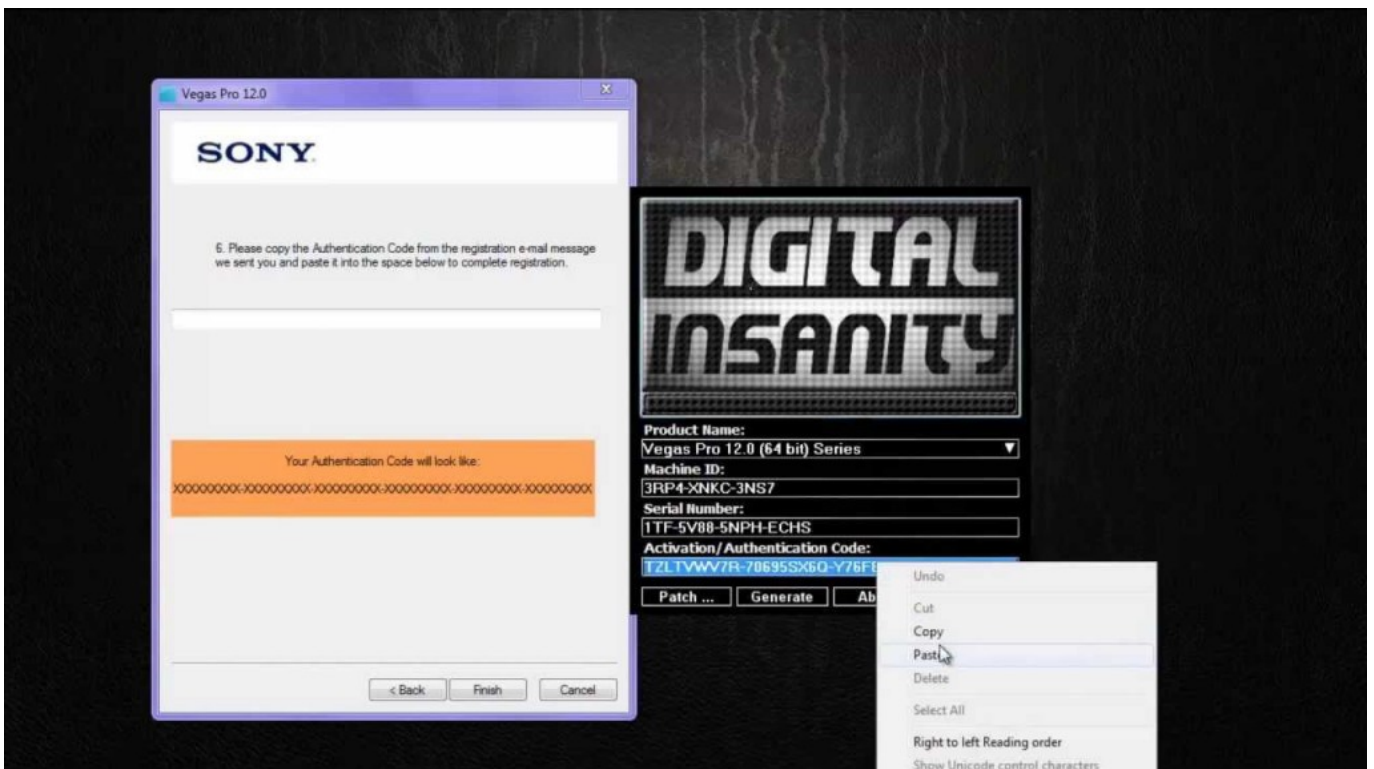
Vegas Pro 12.0

SONY

6. Please copy the Authentication Code from the registration e-mail message we sent you and paste it into the space below to complete registration.

Your Authentication Code will look like:

XXXXXXXXX-XXXXXXXXX-XXXXXXXXX-XXXXXXXXX-XXXXXXXXX-XXXXXXXXX

< Back Finish Cancel

DIGITAL INSANITY

Product Name:
Vegas Pro 12.0 (64 bit) Series
Machine ID:
3RP4-XNKC-3NS7
Serial Number:
1TF-5V88-5NPH-ECHS
Activation/Authentication Code:
TZLTVWV7R-70695SX6Q-Y76F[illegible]

Patch ... Generate Ab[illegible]

Undo
Cut
Copy
Paste
Delete
Select All
Right to left Reading order
Show Unicode control characters